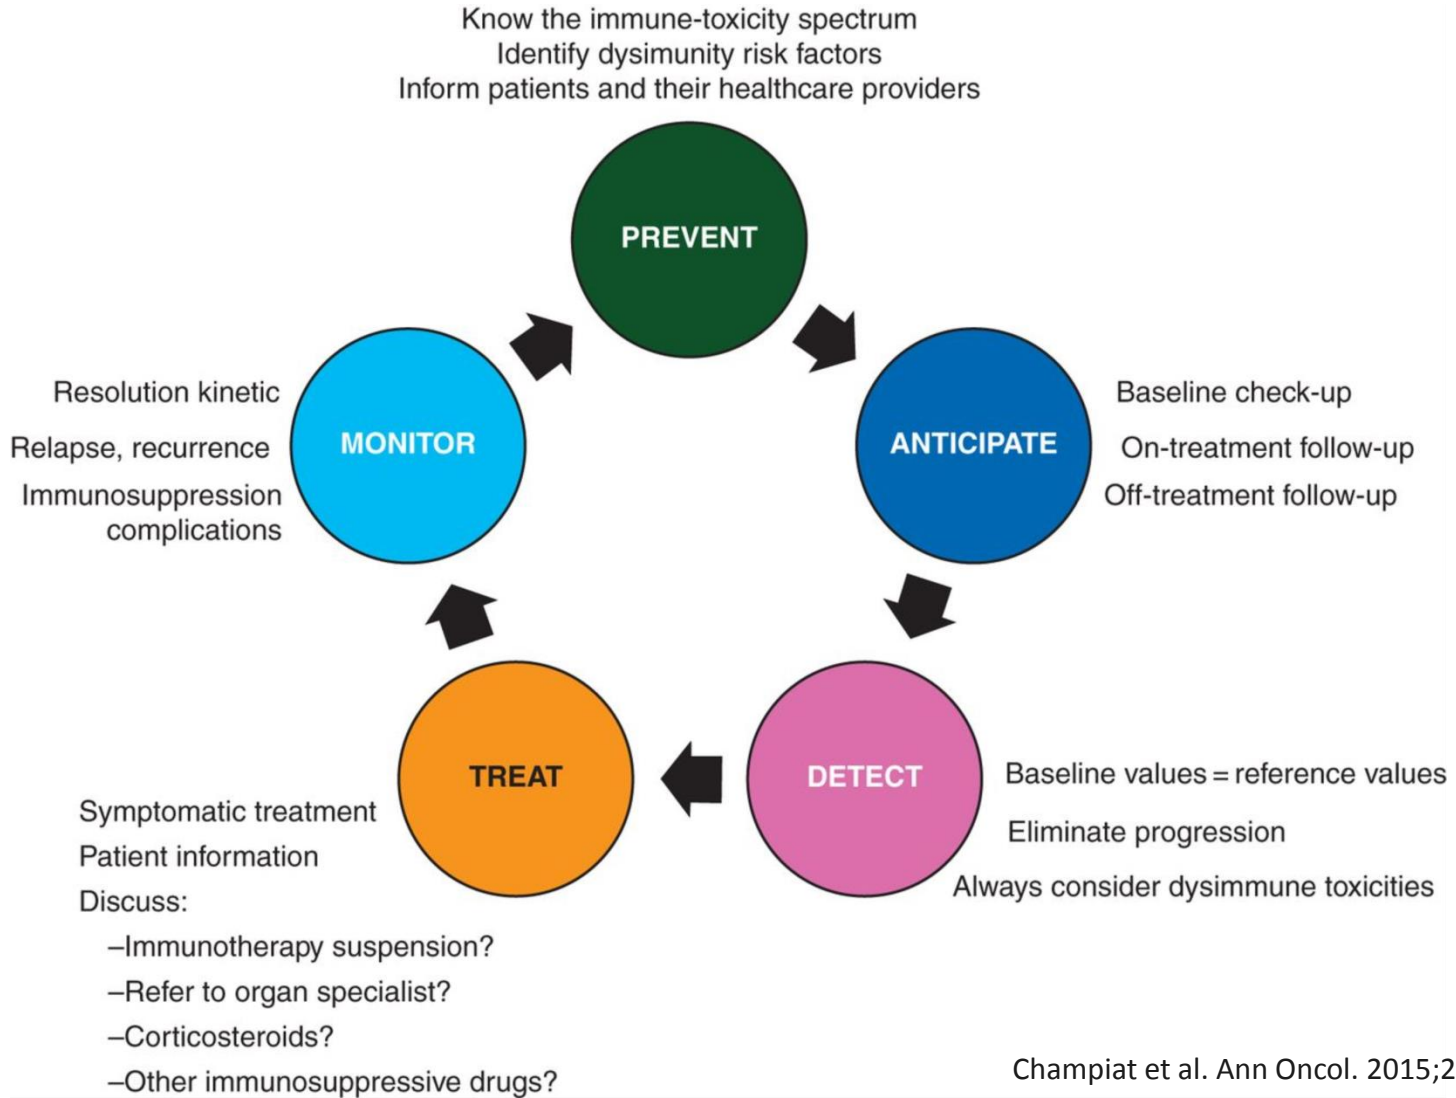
Know the immune-toxicity spectrum
Identify dysimunity risk factors
Inform patients and their healthcare providers

PREVENT

ANTICIPATE

Baseline check-up
On-treatment follow-up
Off-treatment follow-up

DETECT

Baseline values = reference values
Eliminate progression
Always consider dysimmune toxicities

TREAT

Symptomatic treatment
Patient information
Discuss:
–Immunotherapy suspension?
–Refer to organ specialist?
–Corticosteroids?
–Other immunosuppressive drugs?

MONITOR

Resolution kinetic
Relapse, recurrence
Immunosuppression complications

Champiat et al. Ann Oncol. 2015;2